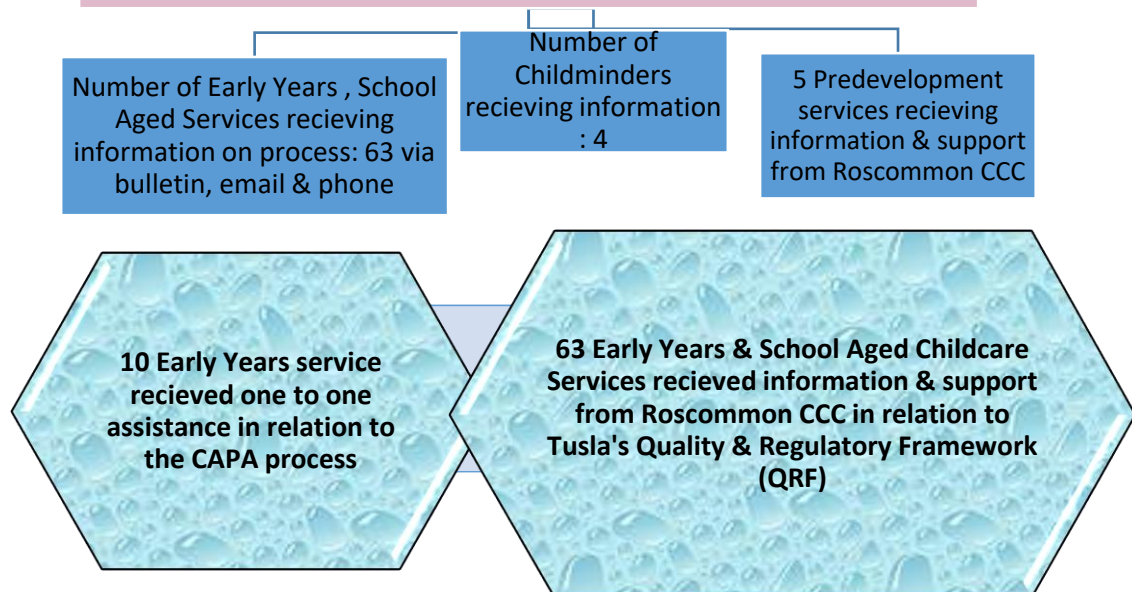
Number of Early Years , School Aged Services recieving information on process: 63 via bulletin, email & phone

Number of Childminders recieving information : 4

5 Predevelopment services recieving information & support from Roscommon CCC

10 Early Years service recieved one to one assistance in relation to the CAPA process

63 Early Years & School Aged Childcare Services recieved information & support from Roscommon CCC in relation to Tusla's Quality & Regulatory Framework (QRF)